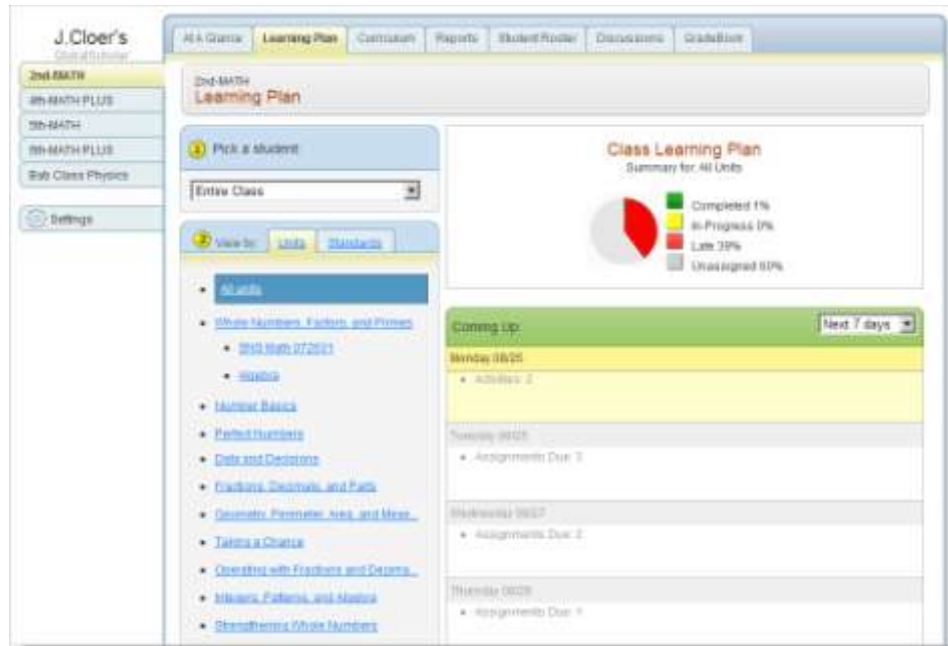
J.Cloer's
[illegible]

2nd-MATH
4th-MATH PLUS
5th-MATH
5th-MATH PLUS
8th Class Physics

Settings

At A Glance | Learning Plan | Curriculum | Reports | Student Roster | Discussions | GradeBook

2nd-MATH
Learning Plan

1 Pick a student
Entire Class

2 View by: Units | Standards

- All units
- Whole Numbers, Factors, and Primes
  - 2ND Math 072501
  - Algebra
- Number Basics
- Perfect Numbers
- Data and Decisions
- Fractions, Decimals, and Parts
- Geometry, Perimeter, Area, and Meas...
- Taking a Chance
- Operating with Fractions and Decima...
- Integers, Patterns, and Algebra
- Strengthening Whole Numbers

Class Learning Plan
Summary for All Units

Completed 1%
In-Progress 0%
Late 39%
Unassigned 60%

Coming Up: Next 7 days

Monday 08/25
- Activities: 2

Tuesday 08/26
- Assignments Due: 3

Wednesday 08/27
- Assignments Due: 2

Thursday 08/28
- Assignments Due: 1